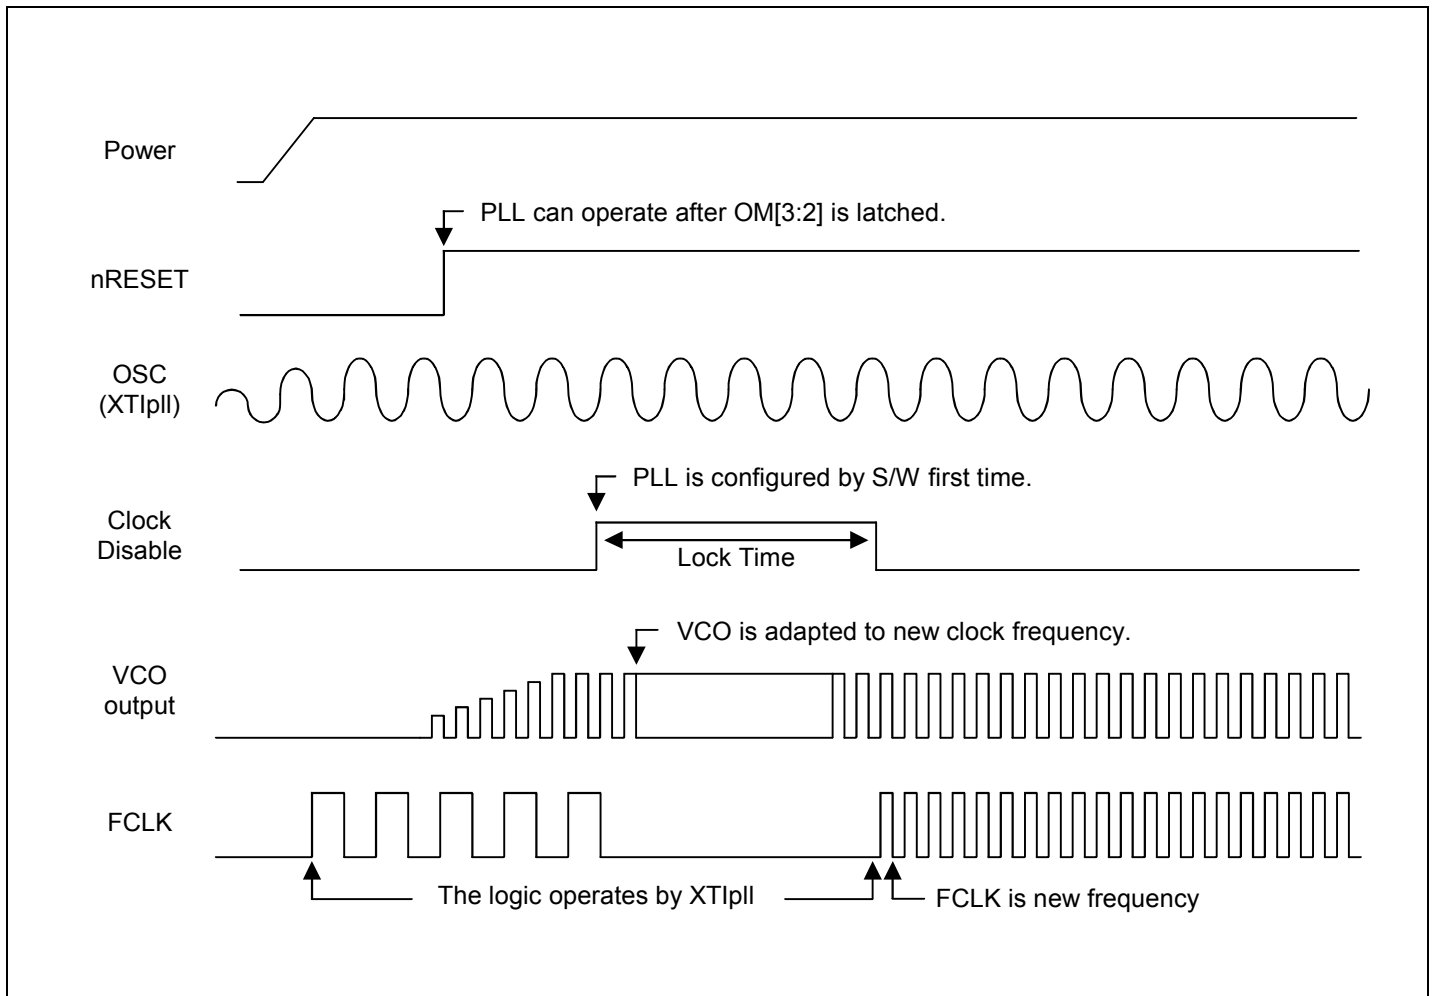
Power

PLL can operate after OM[3:2] is latched.

nRESET

OSC
(XTIpll)

PLL is configured by S/W first time.

Clock
Disable

Lock Time

VCO is adapted to new clock frequency.

VCO
output

FCLK

The logic operates by XTIpll

FCLK is new frequency